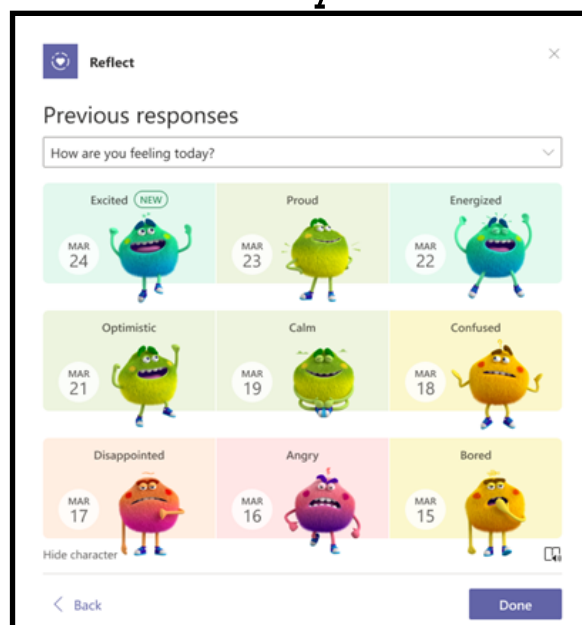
Reflect

Previous responses

How are you feeling today?

Excited NEW
MAR 24

Proud
MAR 23

Energized
MAR 22

Optimistic
MAR 21

Calm
MAR 19

Confused
MAR 18

Disappointed
MAR 17

Angry
MAR 16

Bored
MAR 15

Hide character

Back

Done